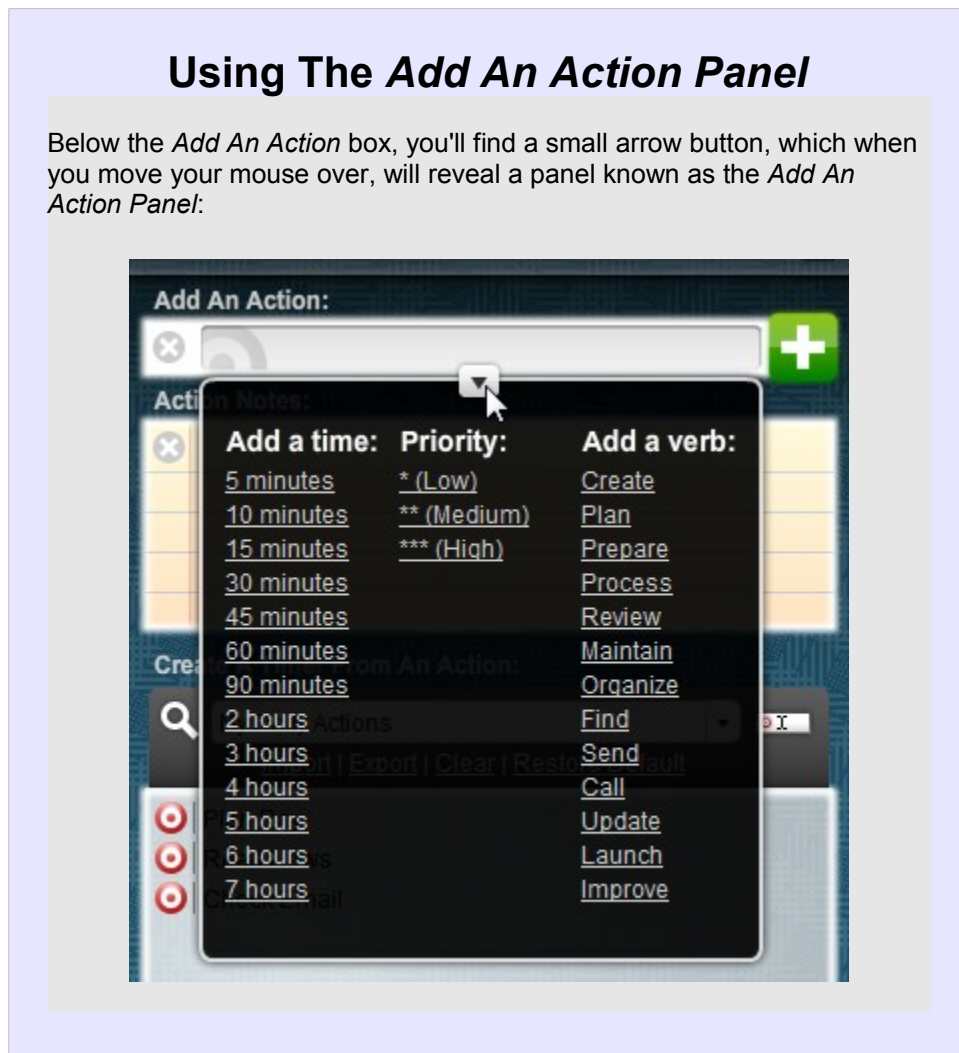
Using The *Add An Action Panel*

Below the *Add An Action* box, you'll find a small arrow button, which when you move your mouse over, will reveal a panel known as the *Add An Action Panel*:

Add An Action:

Acti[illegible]

| Add a time: | Priority: | Add a verb: |
|---|---|---|
| 5 minutes | * (Low) | Create |
| 10 minutes | ** (Medium) | Plan |
| 15 minutes | *** (High) | Prepare |
| 30 minutes | | Process |
| 45 minutes | | Review |
| 60 minutes | | Maintain |
| 90 minutes | | Organize |
| 2 hours | | Find |
| 3 hours | | Send |
| 4 hours | | Call |
| 5 hours | | Update |
| 6 hours | | Launch |
| 7 hours | | Improve |

Crea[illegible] from An Action:

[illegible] Actions

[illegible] | Export | Clear | Resto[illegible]ault

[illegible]
R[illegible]s
C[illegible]mail